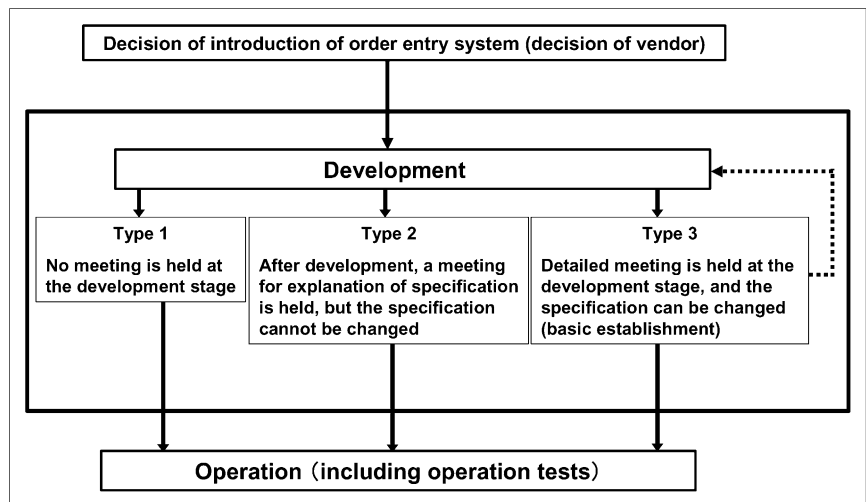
Decision of introduction of order entry system (decision of vendor)

Development

Type 1

No meeting is held at the development stage

Type 2

After development, a meeting for explanation of specification is held, but the specification cannot be changed

Type 3

Detailed meeting is held at the development stage, and the specification can be changed (basic establishment)

Operation（including operation tests）